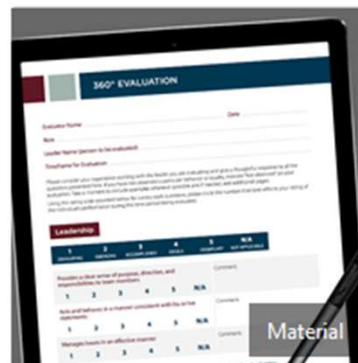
360° EVALUATION

Evaluator Name: Date:

Role:

Leader Name (person to be evaluated):

Timeframe for Evaluation:

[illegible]

Leadership

| 1 | 2 | 3 | 4 | 5 | N/A |
|---|---|---|---|---|---|
| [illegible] | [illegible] | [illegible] | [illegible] | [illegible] | NOT APPLICABLE |

Provides a clear sense of purpose, direction, and responsibilities to team members.

1 2 3 4 5 N/A

Comments:

Acts and behaves in a manner consistent with his or her statements.

1 2 3 4 5 N/A

Comments:

Manages issues in an effective manner

Material